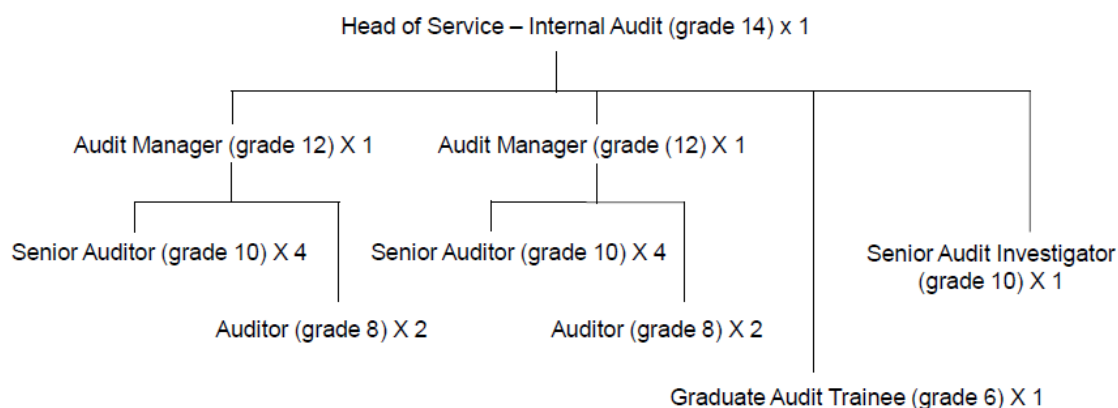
Head of Service – Internal Audit (grade 14) x 1

Audit Manager (grade 12) X 1

Audit Manager (grade (12) X 1

Senior Auditor (grade 10) X 4

Senior Auditor (grade 10) X 4

Senior Audit Investigator (grade 10) X 1

Auditor (grade 8) X 2

Auditor (grade 8) X 2

Graduate Audit Trainee (grade 6) X 1